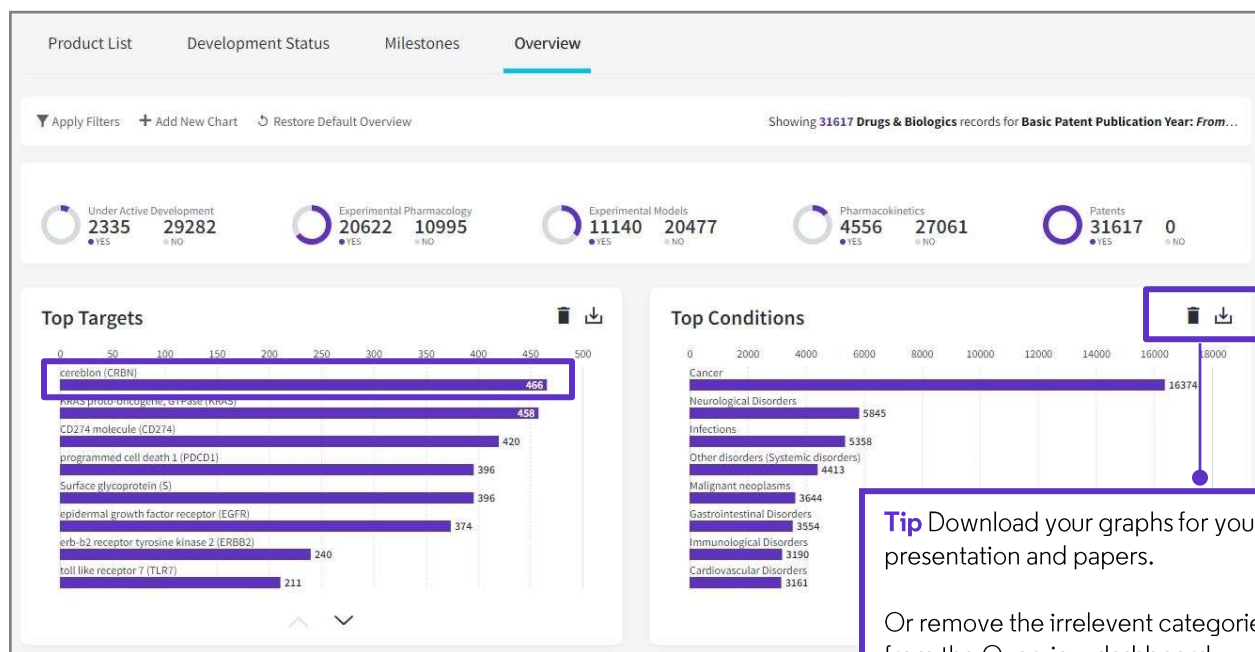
Product List Development Status Milestones Overview

Apply Filters + Add New Chart Restore Default Overview

Showing 31617 Drugs & Biologics records for Basic Patent Publication Year: From...

Under Active Development
2335 29282
YES NO

Experimental Pharmacology
20622 10995
YES NO

Experimental Models
11140 20477
YES NO

Pharmacokinetics
4556 27061
YES NO

Patents
31617 0
YES NO

Top Targets

0 50 100 150 200 250 300 350 400 450 500

cereblon (CRBN) 466
KRAS proto-oncogene, GTPase (KRAS) 458
CD274 molecule (CD274) 420
programmed cell death 1 (PDCD1) 396
Surface glycoprotein (S) 396
epidermal growth factor receptor (EGFR) 374
erb-b2 receptor tyrosine kinase 2 (ERBB2) 240
toll like receptor 7 (TLR7) 211

Top Conditions

0 2000 4000 6000 8000 10000 12000 14000 16000 18000

Cancer 16374
Neurological Disorders 5845
Infections 5358
Other disorders (Systemic disorders) 4413
Malignant neoplasms 3644
Gastrointestinal Disorders 3554
Immunological Disorders 3190
Cardiovascular Disorders 3161

Tip Download your graphs for you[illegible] presentation and papers.

Or remove the irrelevent categorie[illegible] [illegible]